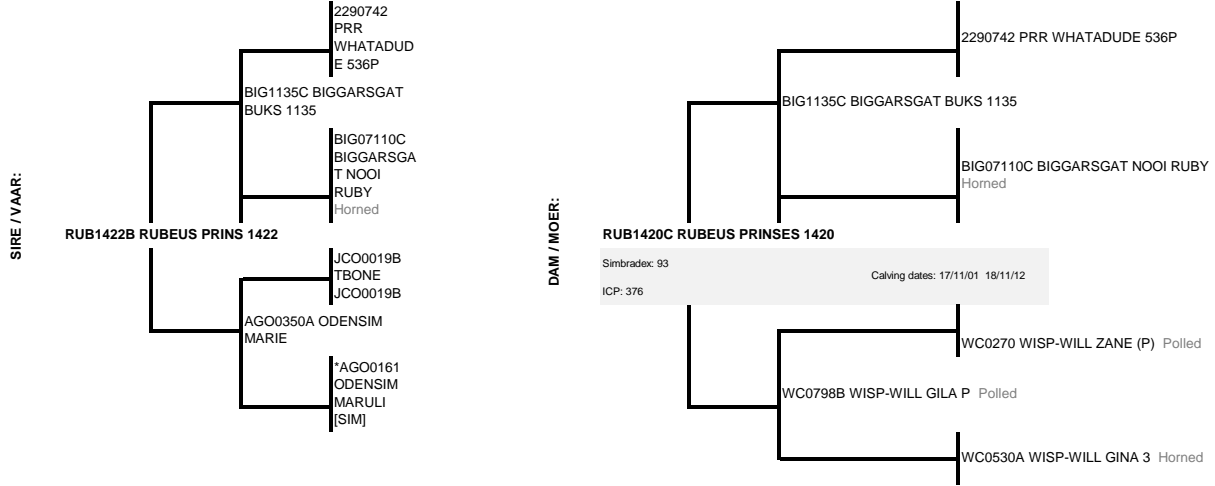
SIRE / VAAR:

RUB1422B RUBEUS PRINS 1422

BIG1135C BIGGARSGAT BUKS 1135

2290742 PRR WHATADUDE 536P

BIG07110C BIGGARSGAT NOOI RUBY Horned

AGO0350A ODENSIM MARIE

JCO0019B TBONE JCO0019B

*AGO0161 ODENSIM MARULI [SIM]

DAM / MOER:

RUB1420C RUBEUS PRINSES 1420

Simbradex: 93

Calving dates: 17/11/01 18/11/12

ICP: 376

BIG1135C BIGGARSGAT BUKS 1135

2290742 PRR WHATADUDE 536P

BIG07110C BIGGARSGAT NOOI RUBY Horned

WC0798B WISP-WILL GILA P Polled

WC0270 WISP-WILL ZANE (P) Polled

WC0530A WISP-WILL GINA 3 Horned